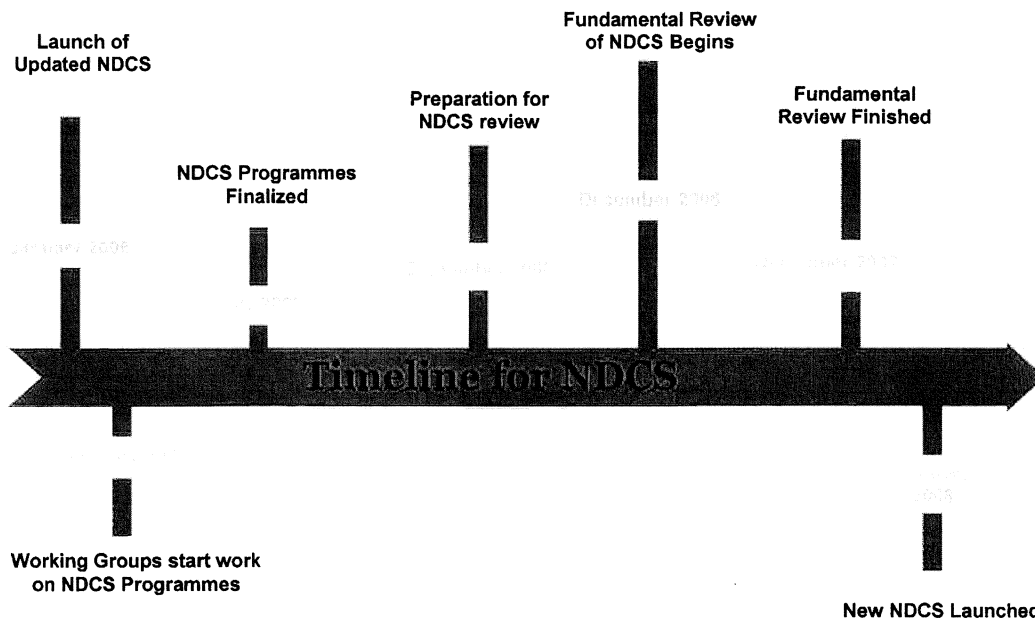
Launch of Updated NDCS

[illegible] 2006

NDCS Programmes Finalized

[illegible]

Preparation for NDCS review

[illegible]

Fundamental Review of NDCS Begins

December 2008

Fundamental Review Finished

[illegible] 2010

Timeline for NDCS

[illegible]

Working Groups start work on NDCS Programmes

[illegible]

New NDCS Launched